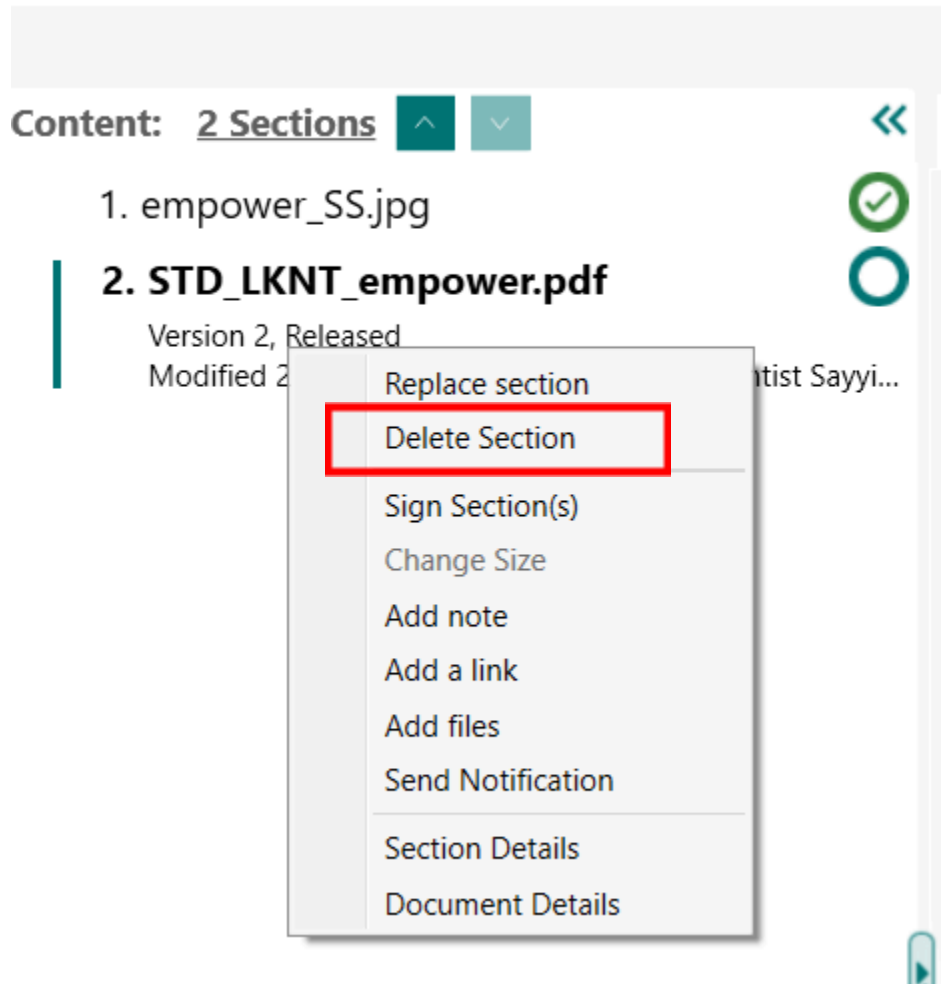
Content: 2 Sections

1. empower_SS.jpg

2. STD_LKNT_empower.pdf

Version 2, Released
Modified 2 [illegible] ntist Sayyi...

Replace section
Delete Section
Sign Section(s)
Change Size
Add note
Add a link
Add files
Send Notification
Section Details
Document Details